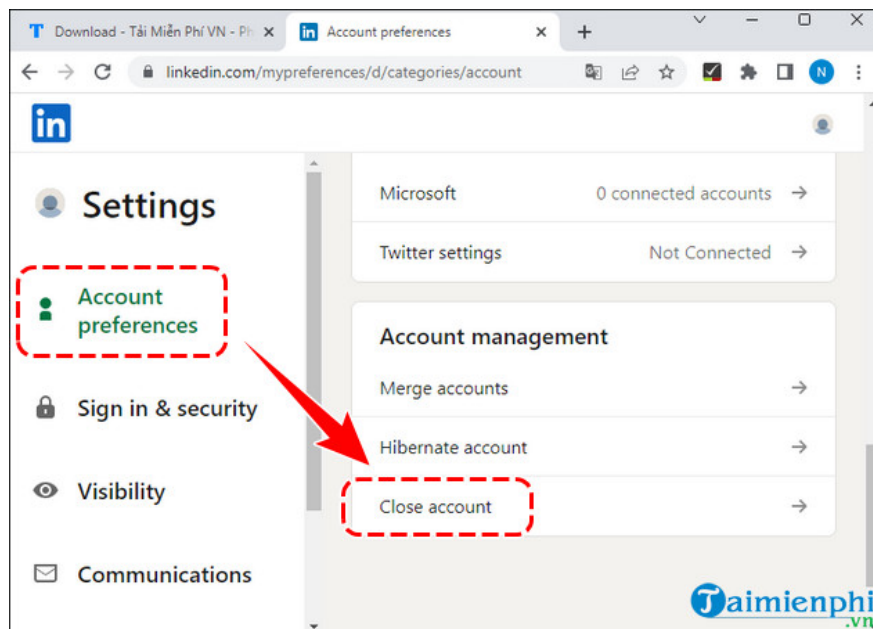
T Download - Tải Miễn Phí VN - Ph ×

in Account preferences ×

+

linkedin.com/mypreferences/d/categories/account

N

in

Settings

Account preferences

Sign in & security

Visibility

Communications

Microsoft 0 connected accounts →

Twitter settings Not Connected →

Account management

Merge accounts →

Hibernate account →

Close account →

Taimienphi .vn